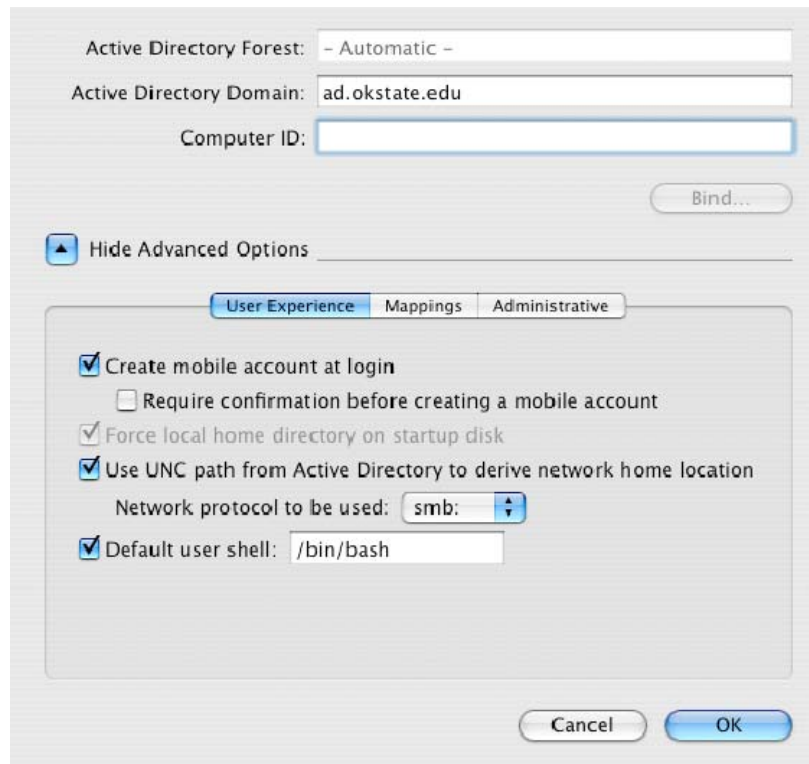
Active Directory Forest: - Automatic -

Active Directory Domain: ad.okstate.edu

Computer ID:

Bind...

Hide Advanced Options

User Experience | Mappings | Administrative

Create mobile account at login

Require confirmation before creating a mobile account

Force local home directory on startup disk

Use UNC path from Active Directory to derive network home location

Network protocol to be used: smb:

Default user shell: /bin/bash

Cancel

OK